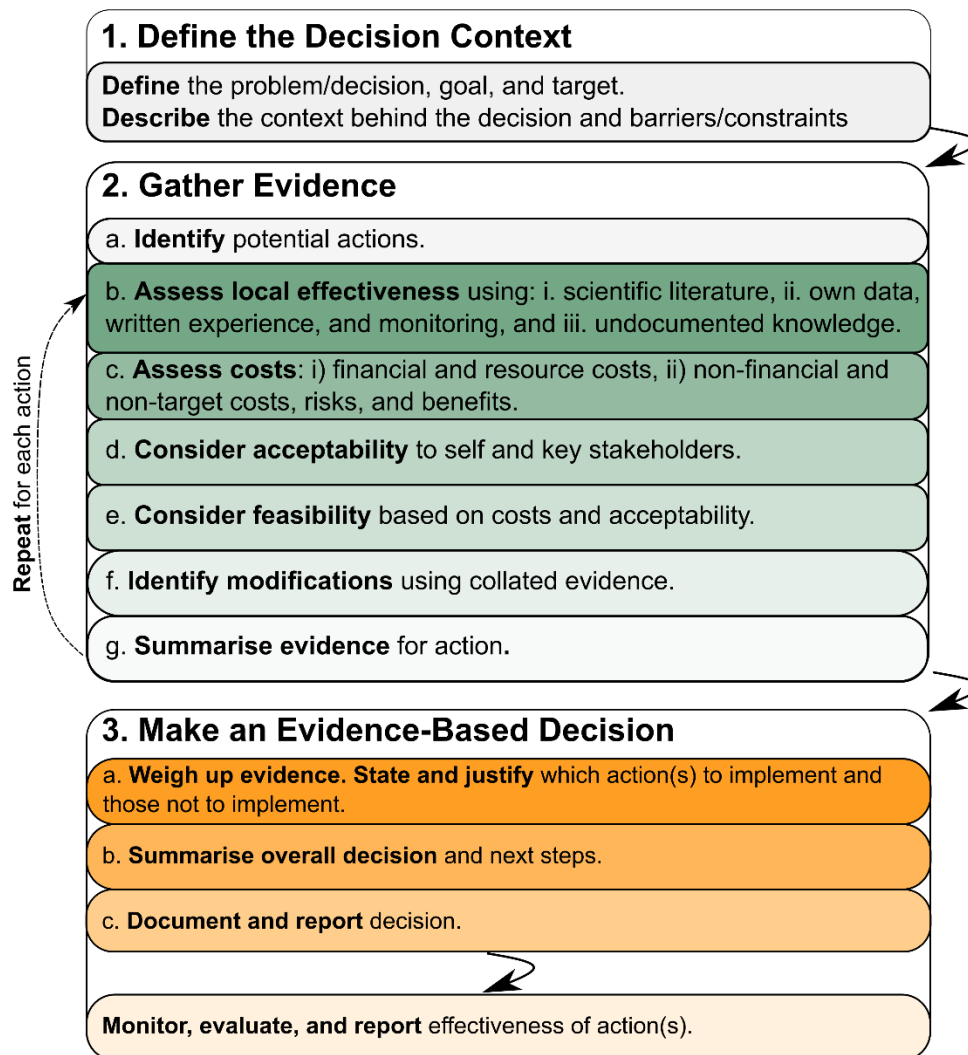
1. Define the Decision Context

**Define** the problem/decision, goal, and target.
**Describe** the context behind the decision and barriers/constraints

2. Gather Evidence

a. **Identify** potential actions.

b. **Assess local effectiveness** using: i. scientific literature, ii. own data, written experience, and monitoring, and iii. undocumented knowledge.

c. **Assess costs**: i) financial and resource costs, ii) non-financial and non-target costs, risks, and benefits.

d. **Consider acceptability** to self and key stakeholders.

e. **Consider feasibility** based on costs and acceptability.

f. **Identify modifications** using collated evidence.

g. **Summarise evidence** for action.

**Repeat** for each action

3. Make an Evidence-Based Decision

a. **Weigh up evidence. State and justify** which action(s) to implement and those not to implement.

b. **Summarise overall decision** and next steps.

c. **Document and report** decision.

**Monitor, evaluate, and report** effectiveness of action(s).